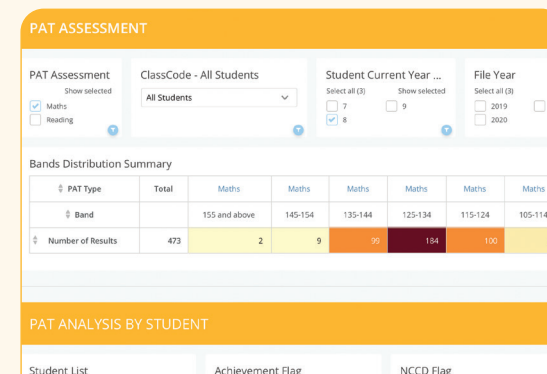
PAT ASSESSMENT

PAT Assessment
Show selected
Maths
Reading

ClassCode - All Students
All Students

Student Current Year ...
Select all (3)
Show selected
7
9
8

File Year
Select all (3)
2019
2020

Bands Distribution Summary

| PAT Type | Total | Maths | Maths | Maths | Maths | Maths | Maths |
|---|---|---|---|---|---|---|---|
| Band | | 155 and above | 145-154 | 135-144 | 125-134 | 115-124 | 105-114 |
| Number of Results | 473 | 2 | 9 | 39 | 184 | 100 | |

PAT ANALYSIS BY STUDENT

Student List

Achievement Flag

NCCD Flag